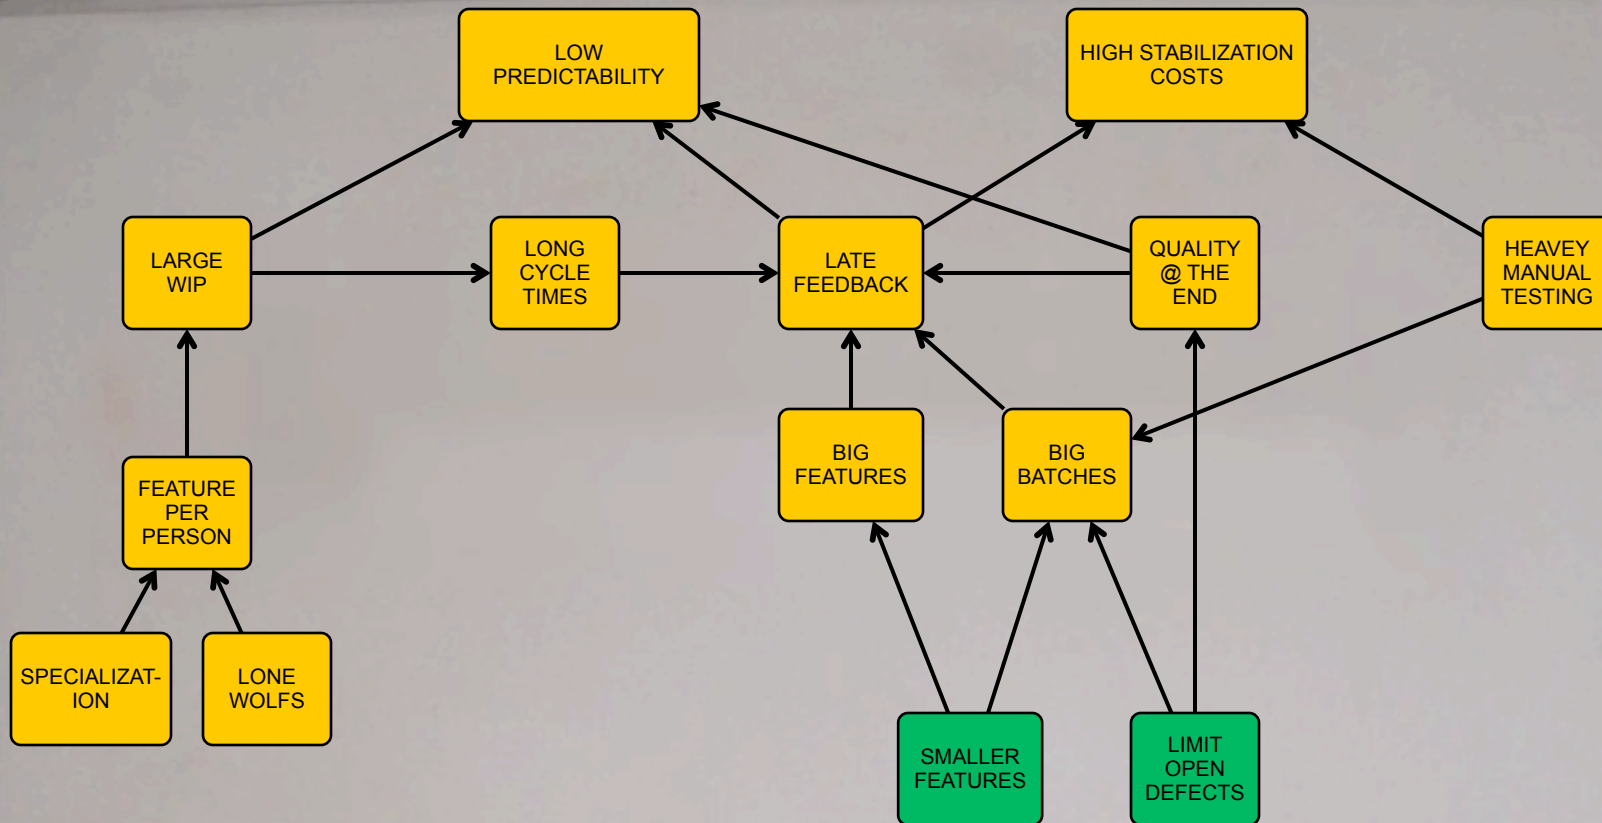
LOW PREDICTABILITY

HIGH STABILIZATION COSTS

LARGE WIP

LONG CYCLE TIMES

LATE FEEDBACK

QUALITY @ THE END

HEAVEY MANUAL TESTING

FEATURE PER PERSON

BIG FEATURES

BIG BATCHES

SPECIALIZAT-ION

LONE WOLFS

SMALLER FEATURES

LIMIT OPEN DEFECTS